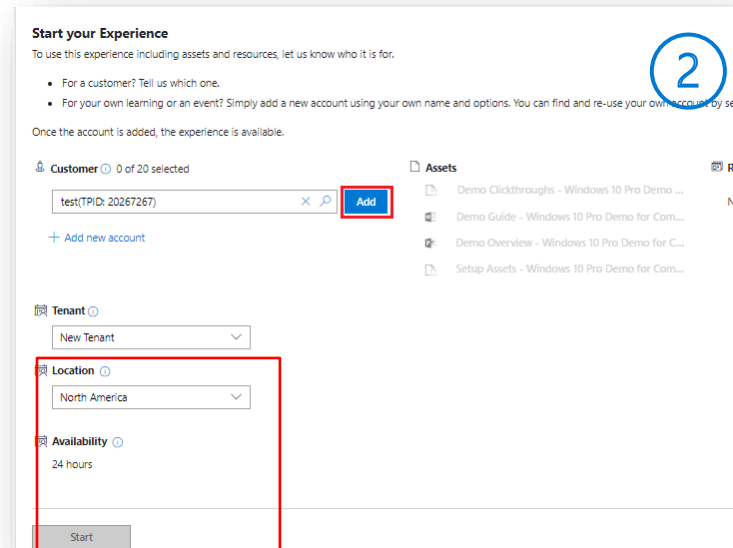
Start your Experience

To use this experience including assets and resources, let us know who it is for.

- For a customer? Tell us which one.
- For your own learning or an event? Simply add a new account using your own name and options. You can find and re-use your own account by se

Once the account is added, the experience is available.

2

Customer 0 of 20 selected

test(TPID: 20267267)

Add

+ Add new account

Assets

Demo Clickthroughs - Windows 10 Pro Demo ...

Demo Guide - Windows 10 Pro Demo for Com...

Demo Overview - Windows 10 Pro Demo for C...

Setup Assets - Windows 10 Pro Demo for Com...

R

N

Tenant

New Tenant

Location

North America

Availability

24 hours

Start